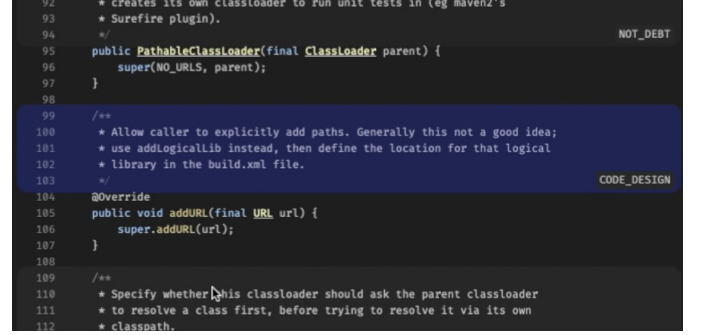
92 * creates its own classloader to run unit tests in (eg maven2's
93 * Surefire plugin).
94 */
NOT_DEBT
95 public PathableClassLoader(final ClassLoader parent) {
96 super(NO_URLS, parent);
97 }
98
99 /**
100 * Allow caller to explicitly add paths. Generally this not a good idea;
101 * use addLogicalLib instead, then define the location for that logical
102 * library in the build.xml file.
103 */
CODE_DESIGN
104 @Override
105 public void addURL(final URL url) {
106 super.addURL(url);
107 }
108
109 /**
110 * Specify whether this classloader should ask the parent classloader
111 * to resolve a class first, before trying to resolve it via its own
112 * classpath.